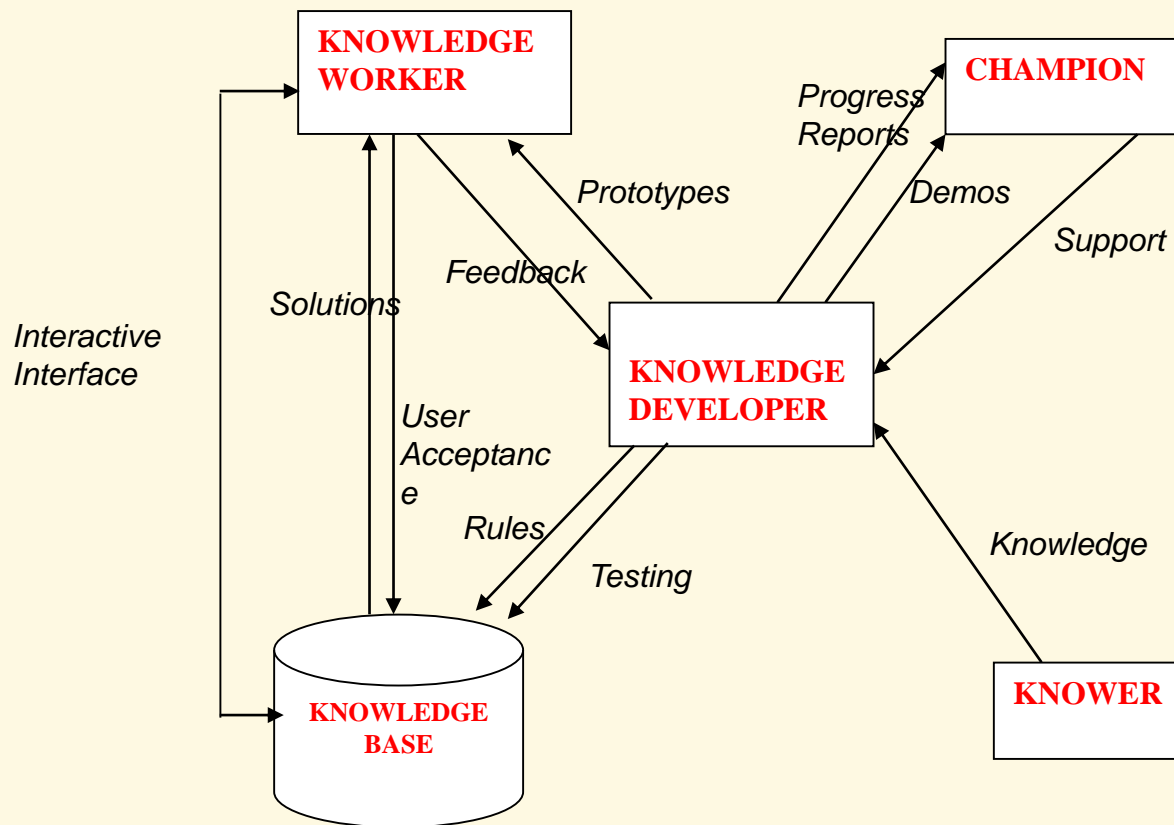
KNOWLEDGE WORKER

CHAMPION

Progress Reports

Prototypes

Demos

Support

Feedback

Solutions

Interactive Interface

KNOWLEDGE DEVELOPER

User Acceptanc e

Rules

Testing

Knowledge

KNOWER

KNOWLEDGE BASE